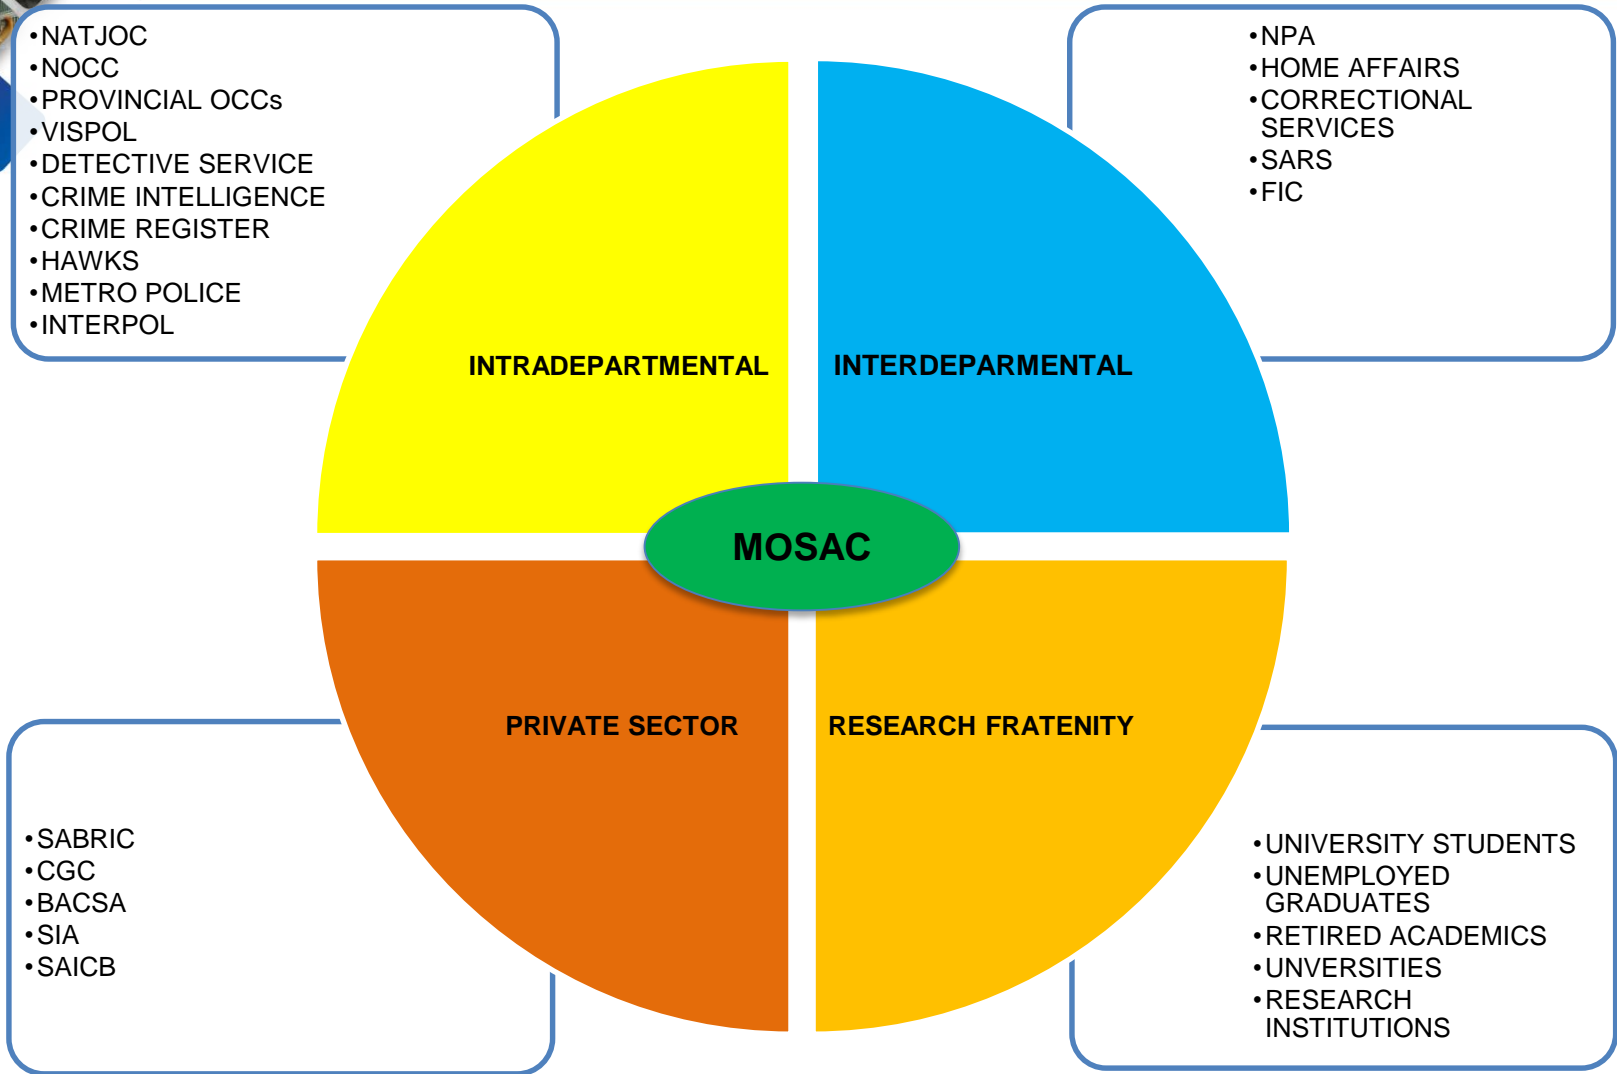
•NATJOC
•NOCC
•PROVINCIAL OCCs
•VISPOL
•DETECTIVE SERVICE
•CRIME INTELLIGENCE
•CRIME REGISTER
•HAWKS
•METRO POLICE
•INTERPOL

•NPA
•HOME AFFAIRS
•CORRECTIONAL SERVICES
•SARS
•FIC

INTRADEPARTMENTAL

INTERDEPARMENTAL

MOSAC

PRIVATE SECTOR

RESEARCH FRATENITY

•SABRIC
•CGC
•BACSA
•SIA
•SAICB

•UNIVERSITY STUDENTS
•UNEMPLOYED GRADUATES
•RETIRED ACADEMICS
•UNVERSITIES
•RESEARCH INSTITUTIONS